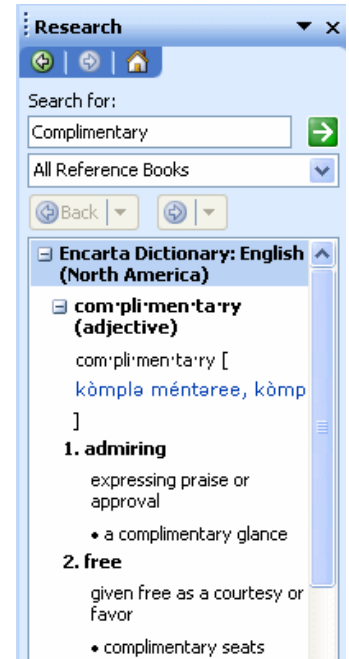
Research

Search for:

Complimentary

All Reference Books

Back

Encarta Dictionary: English (North America)

com·pli·men·ta·ry (adjective)

com·pli·men·ta·ry [ kòmplə méntəree, kòmp ]

1. admiring

expressing praise or approval

• a complimentary glance

2. free

given free as a courtesy or favor

• complimentary seats